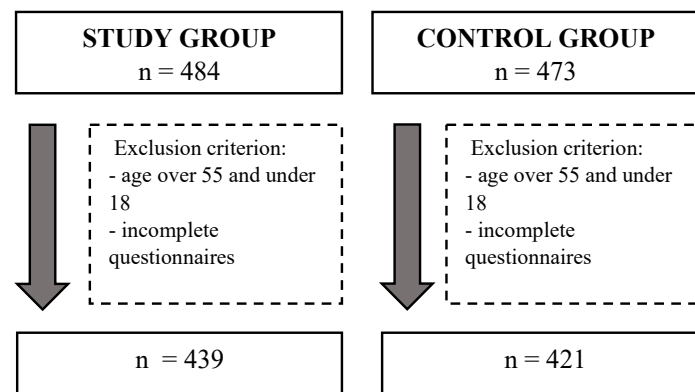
STUDY GROUP
n = 484

Exclusion criterion:
- age over 55 and under 18
- incomplete questionnaires

n = 439

CONTROL GROUP
n = 473

Exclusion criterion:
- age over 55 and under 18
- incomplete questionnaires

n = 421